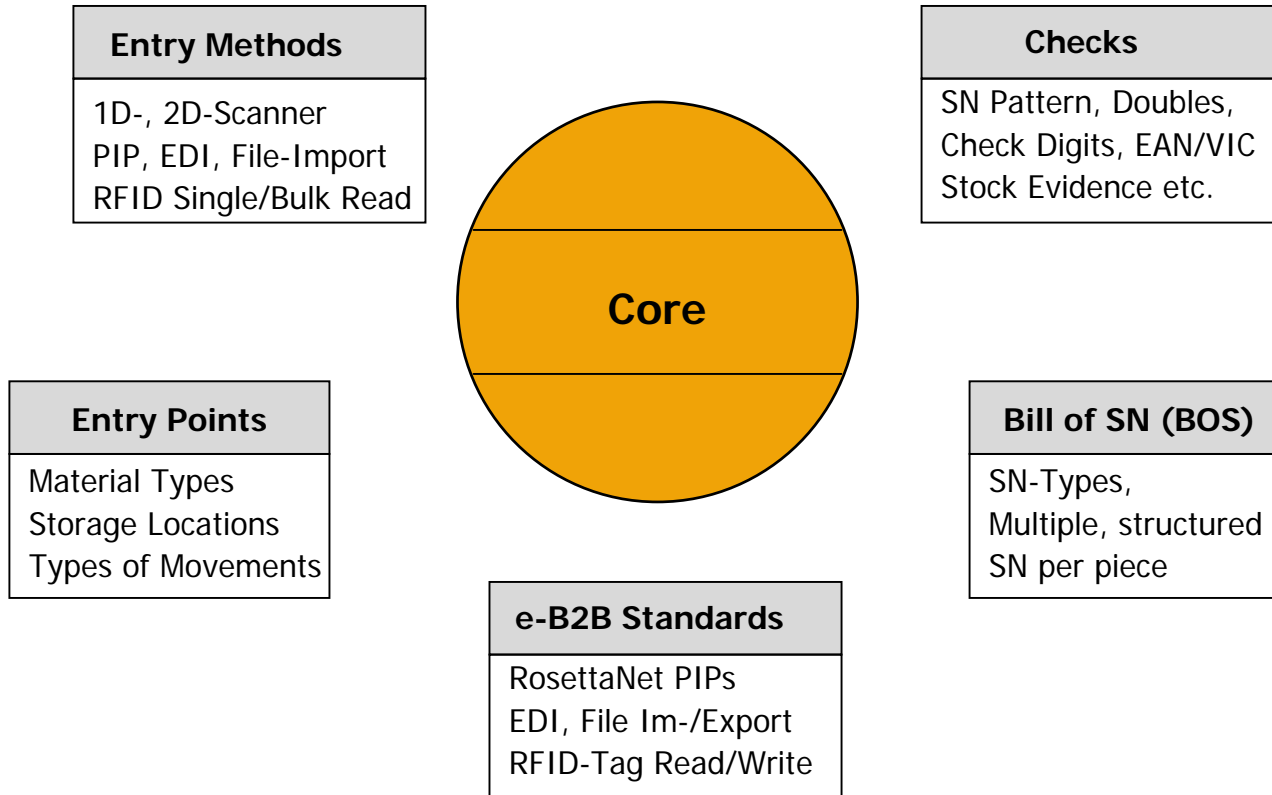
Entry Methods

1D-, 2D-Scanner
PIP, EDI, File-Import
RFID Single/Bulk Read

Checks

SN Pattern, Doubles,
Check Digits, EAN/VIC
Stock Evidence etc.

Core

Entry Points

Material Types
Storage Locations
Types of Movements

Bill of SN (BOS)

SN-Types,
Multiple, structured
SN per piece

e-B2B Standards

RosettaNet PIPs
EDI, File Im-/Export
RFID-Tag Read/Write